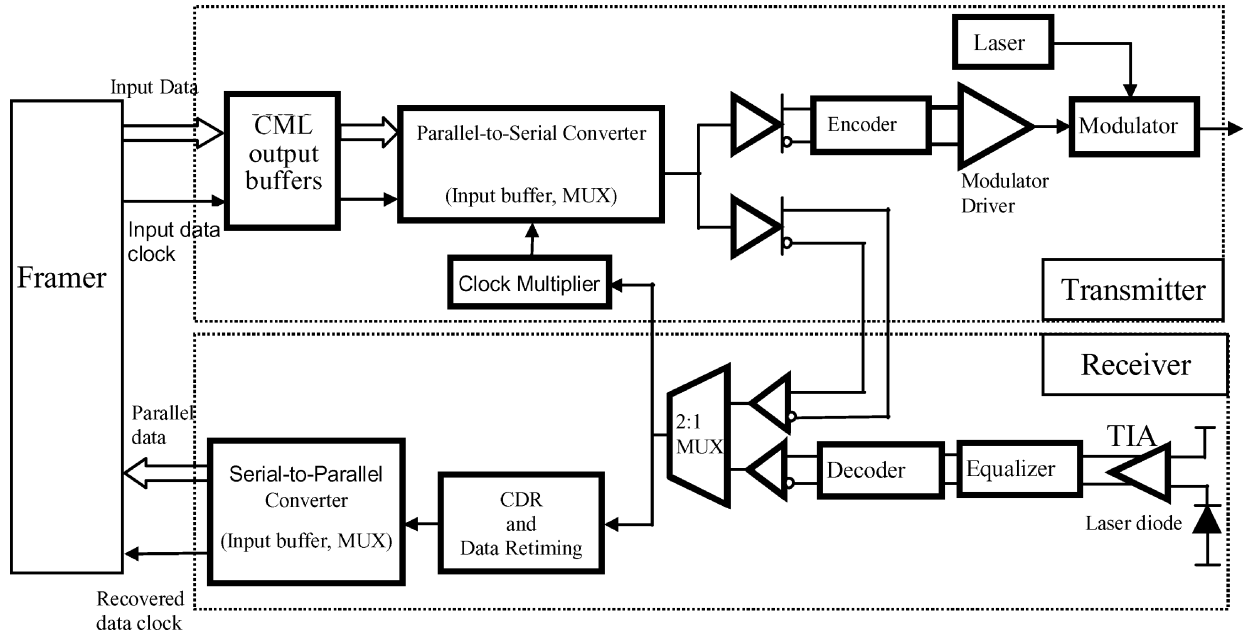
Input Data

CML output buffers

Parallel-to-Serial Converter

(Input buffer, MUX)

Laser

Encoder

Modulator

Modulator Driver

Input data clock

Framer

Clock Multiplier

Transmitter

Receiver

Parallel data

2:1 MUX

TIA

Decoder

Equalizer

Serial-to-Parallel Converter

(Input buffer, MUX)

CDR and Data Retiming

Laser diode

Recovered data clock